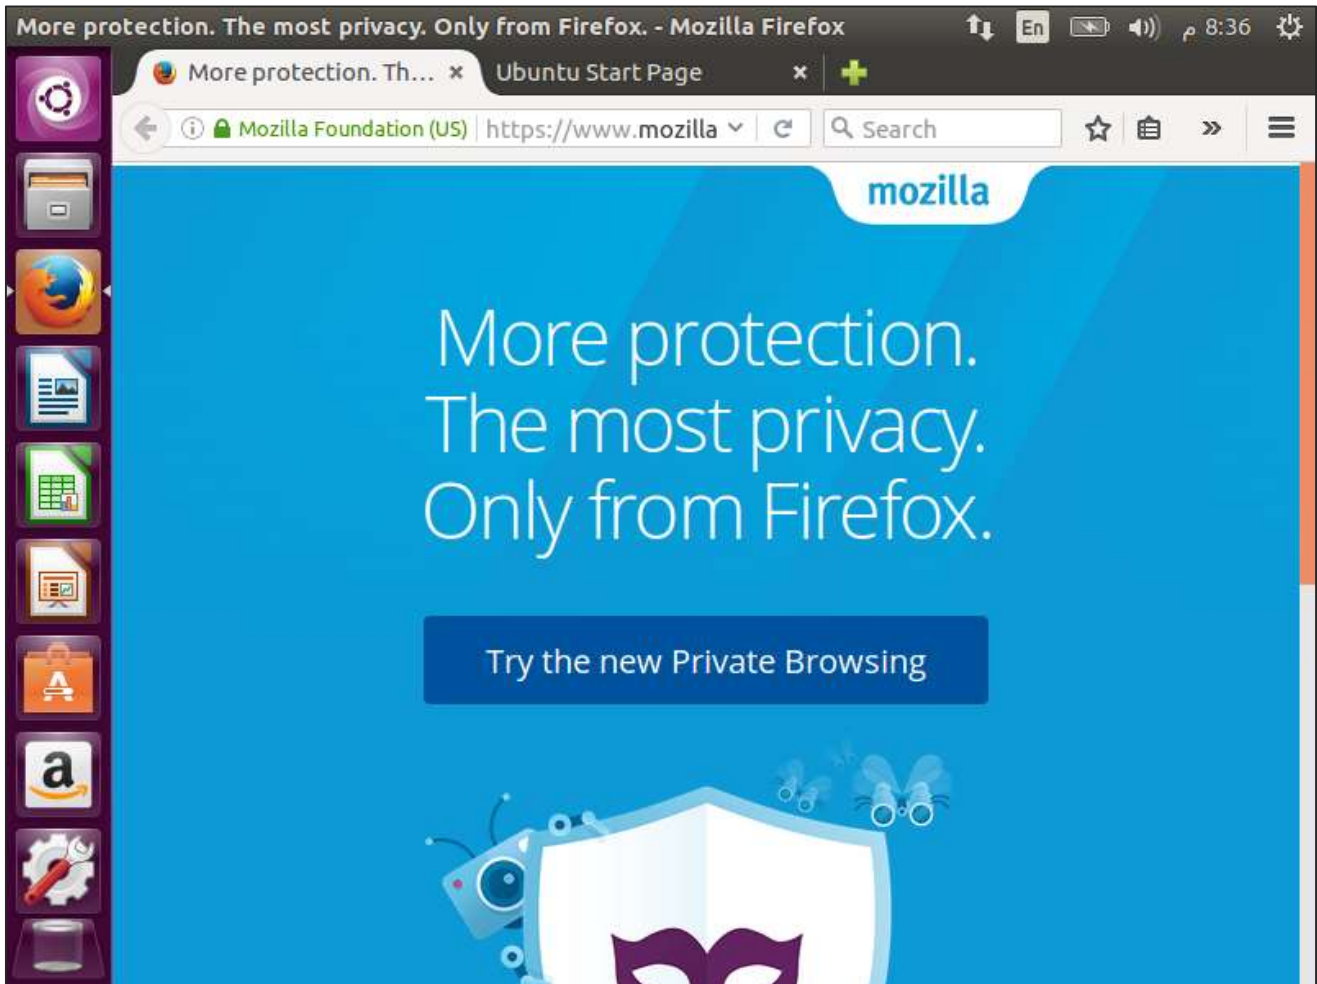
More protection. The most privacy. Only from Firefox. - Mozilla Firefox

En

م 8:36

More protection. Th...

Ubuntu Start Page

Mozilla Foundation (US)

https://www.mozilla

Search

mozilla

More protection.
The most privacy.
Only from Firefox.

Try the new Private Browsing

a